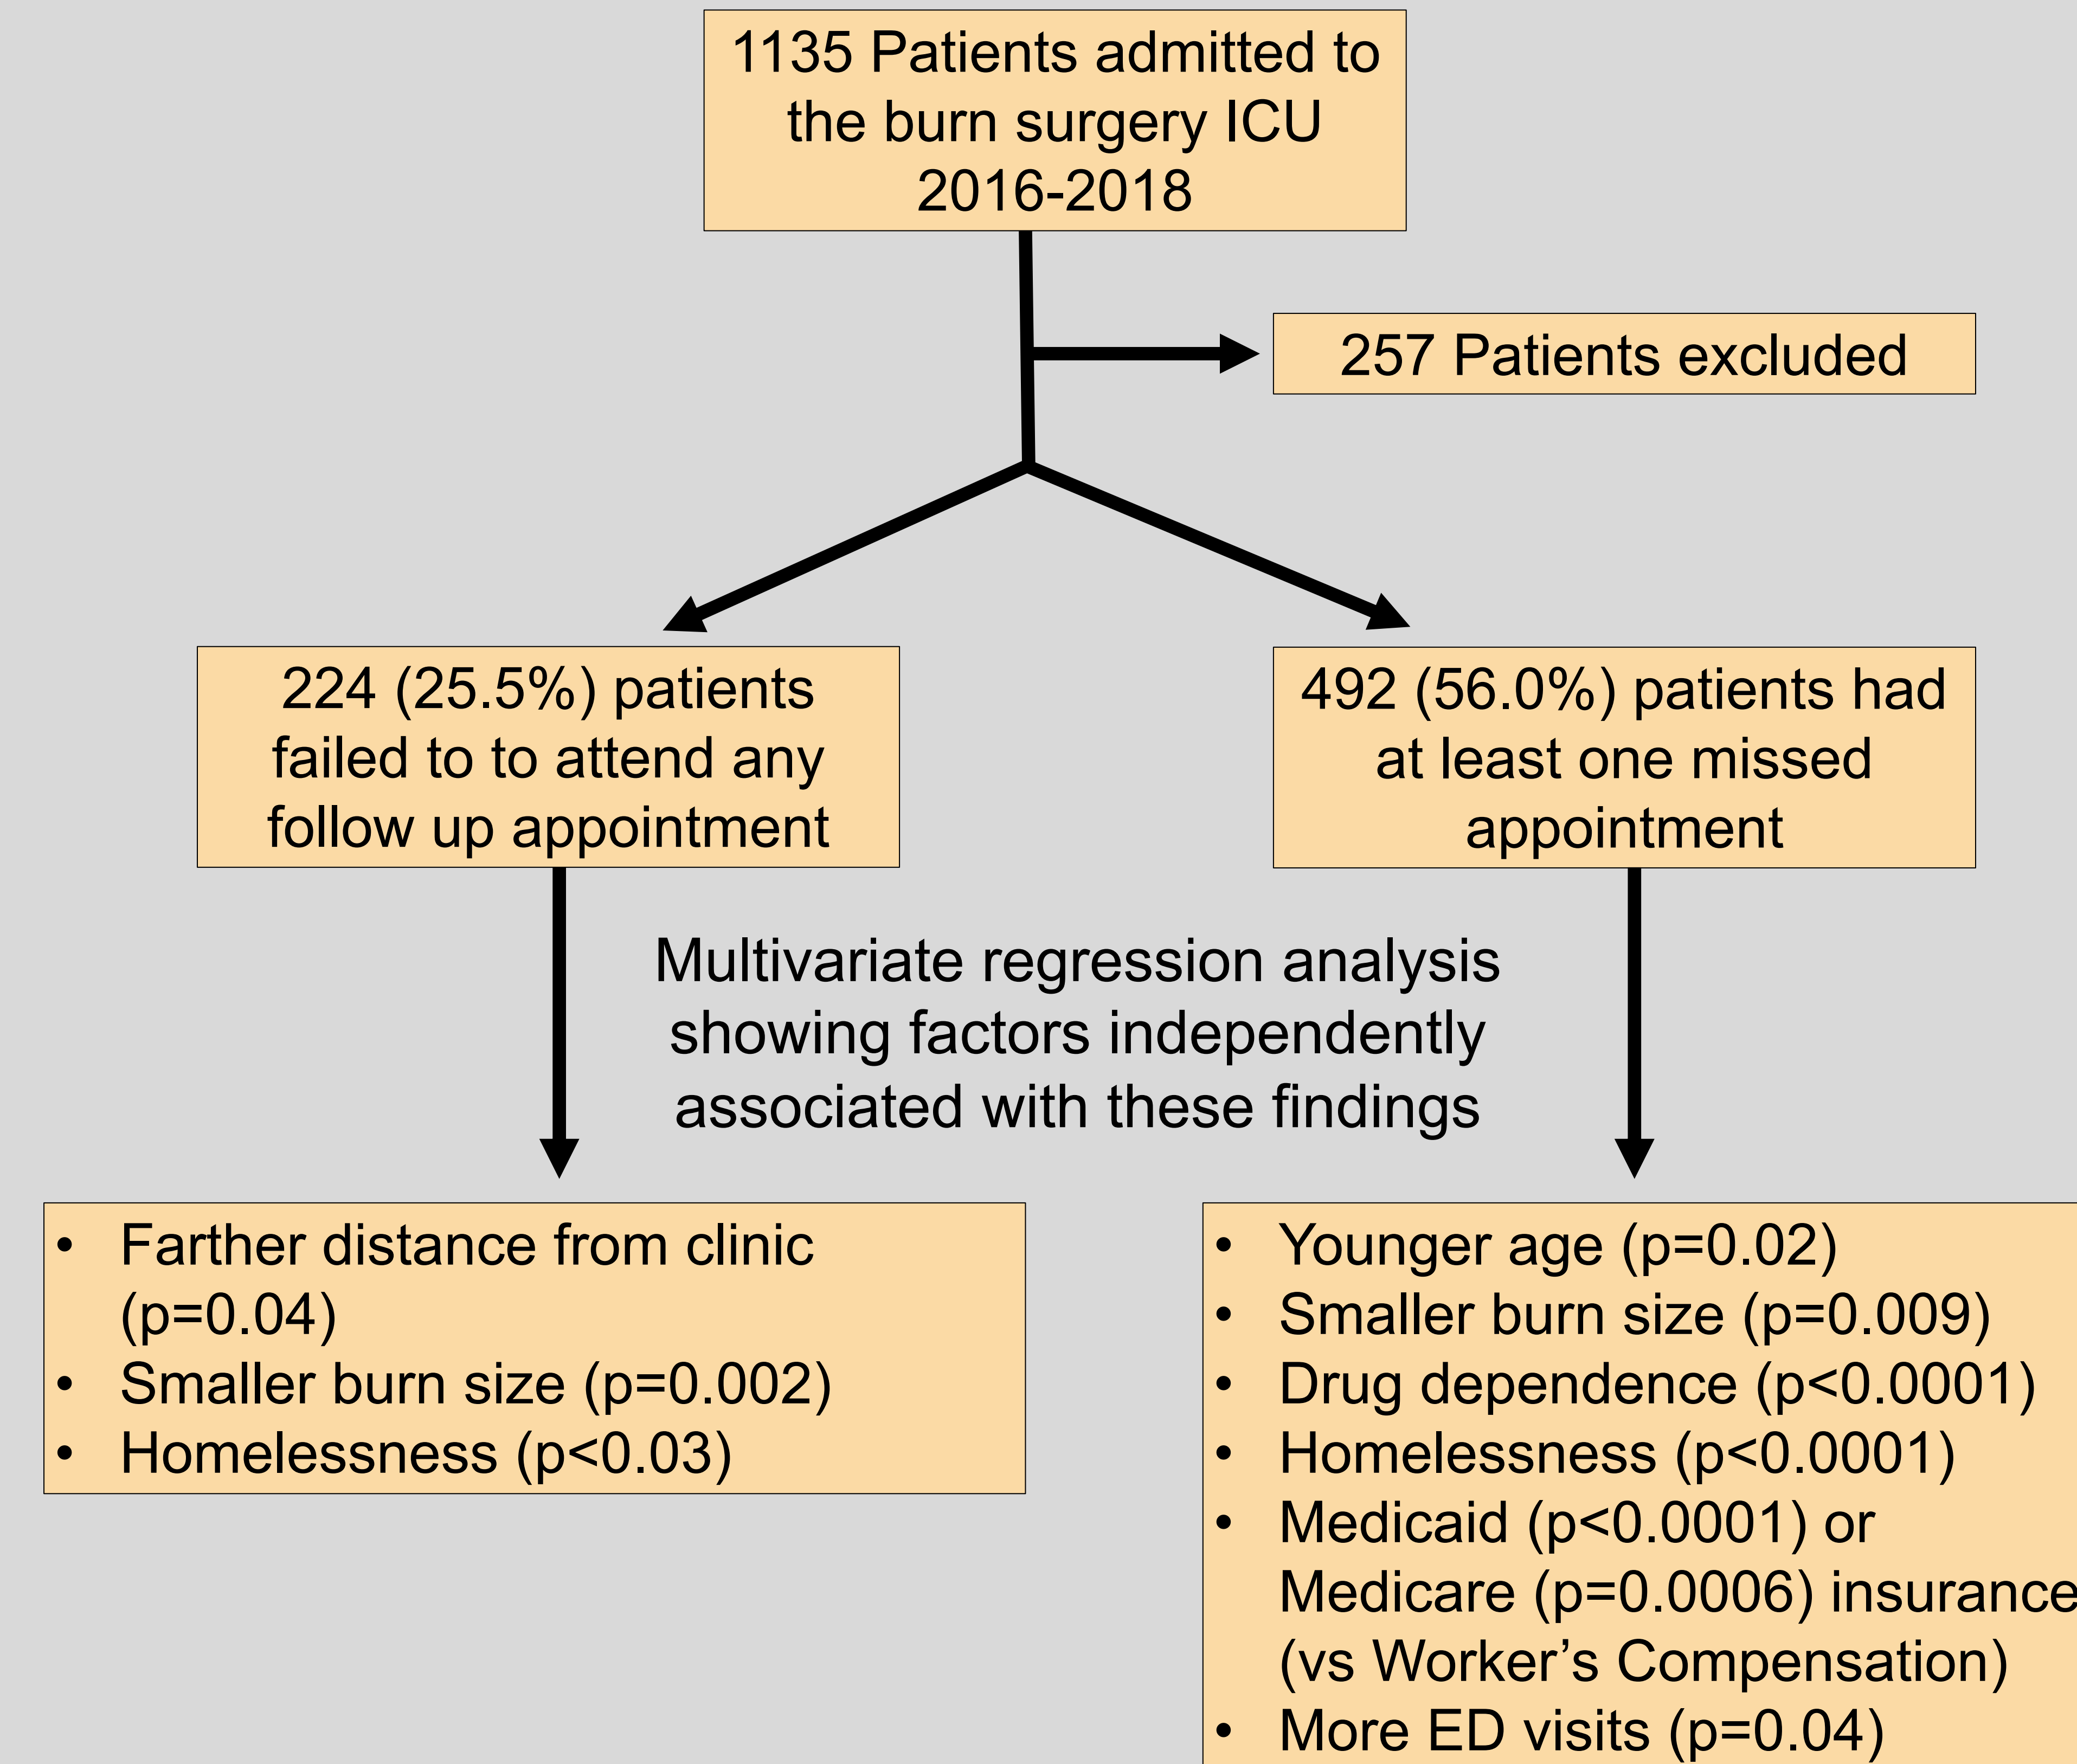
1135 Patients admitted to the burn surgery ICU 2016-2018

257 Patients excluded

224 (25.5%) patients failed to to attend any follow up appointment

492 (56.0%) patients had at least one missed appointment

Multivariate regression analysis showing factors independently associated with these findings

- Farther distance from clinic (p=0.04)
- Smaller burn size (p=0.002)
- Homelessness (p<0.03)

- Younger age (p=0.02)
- Smaller burn size (p=0.009)
- Drug dependence (p<0.0001)
- Homelessness (p<0.0001)
- Medicaid (p<0.0001) or Medicare (p=0.0006) insurance (vs Worker’s Compensation)
- More ED visits (p=0.04)